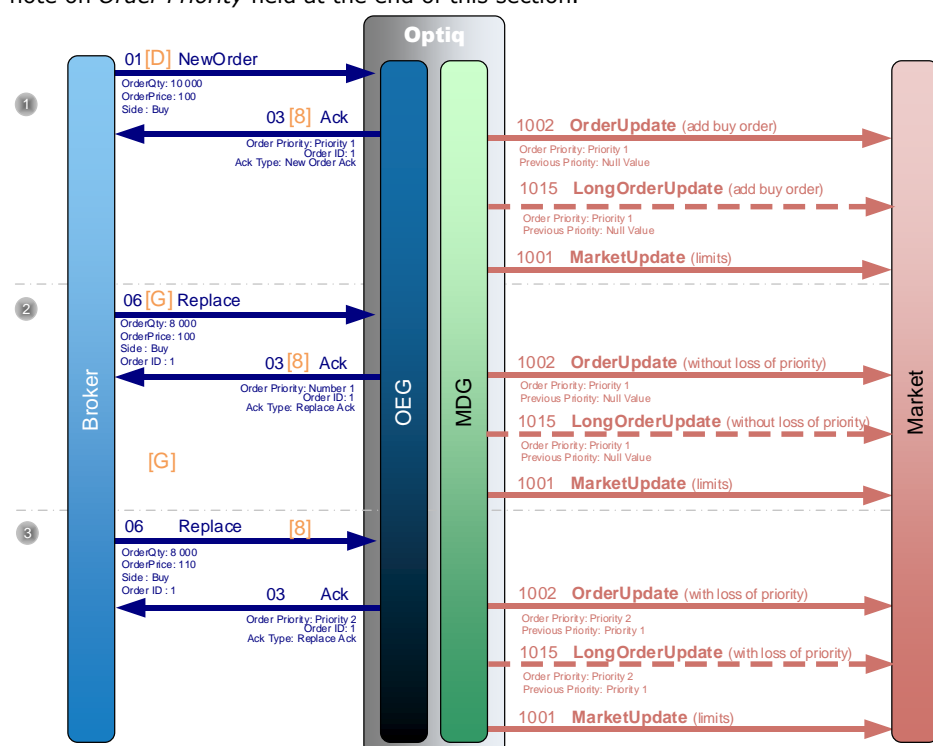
note on Order Priority field at the end of this section.

Optiq

1

01 [D] NewOrder
OrderQty: 10 000
OrderPrice: 100
Side : Buy

03 [8] Ack
Order Priority: Priority 1
Order ID: 1
Ack Type: New Order Ack

1002 OrderUpdate (add buy order)
Order Priority: Priority 1
Previous Priority: Null Value

1015 LongOrderUpdate (add buy order)
Order Priority: Priority 1
Previous Priority: Null Value

1001 MarketUpdate (limits)

2

06 [G] Replace
OrderQty: 8 000
OrderPrice: 100
Side : Buy
Order ID : 1

03 [8] Ack
Order Priority: Number 1
Order ID: 1
Ack Type: Replace Ack

1002 OrderUpdate (without loss of priority)
Order Priority: Priority 1
Previous Priority: Null Value

1015 LongOrderUpdate (without loss of priority)
Order Priority: Priority 1
Previous Priority: Null Value

[G]

1001 MarketUpdate (limits)

3

06 Replace [8]
OrderQty: 8 000
OrderPrice: 110
Side : Buy
Order ID : 1

03 Ack
Order Priority: Priority 2
Order ID: 1
Ack Type: Replace Ack

1002 OrderUpdate (with loss of priority)
Order Priority: Priority 2
Previous Priority: Priority 1

1015 LongOrderUpdate (with loss of priority)
Order Priority: Priority 2
Previous Priority: Priority 1

1001 MarketUpdate (limits)

Broker

OEG

MDG

Market